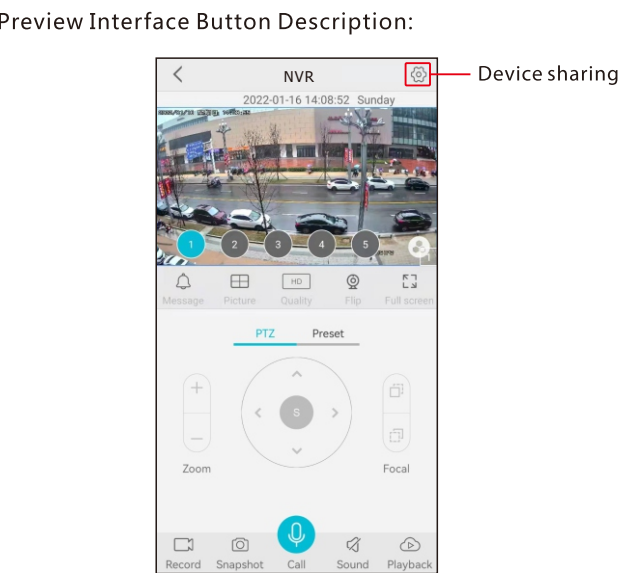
Preview Interface Button Description:

Device sharing

NVR

2022-01-16 14:08:52 Sunday

1 2 3 4 5

HD

Message Picture Quality Flip Full screen

PTZ Preset

S

Zoom

Focal

Record Snapshot Call Sound Playback